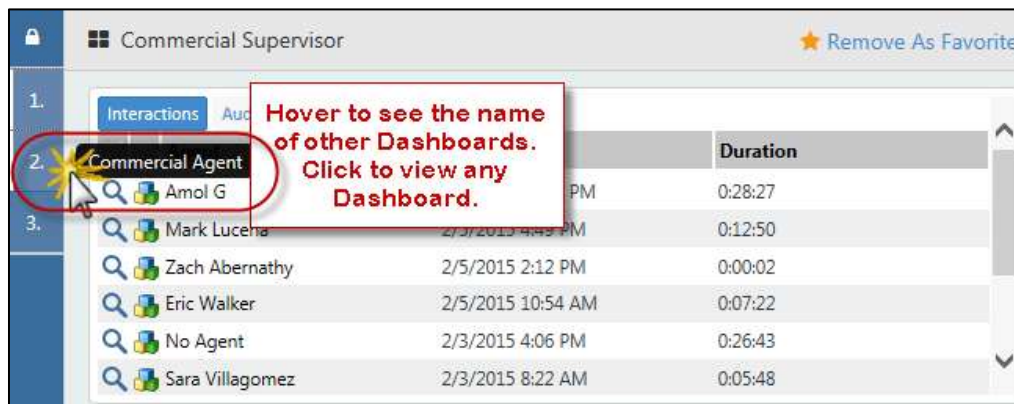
Commercial Supervisor

Remove As Favorite

1.

2.

3.

Interactions

Aud

Hover to see the name of other Dashboards. Click to view any Dashboard.

Commercial Agent

| | Duration |
|---|---|
| Amol G PM | 0:28:27 |
| Mark Lucena 2/3/2015 4:49 PM | 0:12:50 |
| Zach Abernathy 2/5/2015 2:12 PM | 0:00:02 |
| Eric Walker 2/5/2015 10:54 AM | 0:07:22 |
| No Agent 2/3/2015 4:06 PM | 0:26:43 |
| Sara Villagomez 2/3/2015 8:22 AM | 0:05:48 |